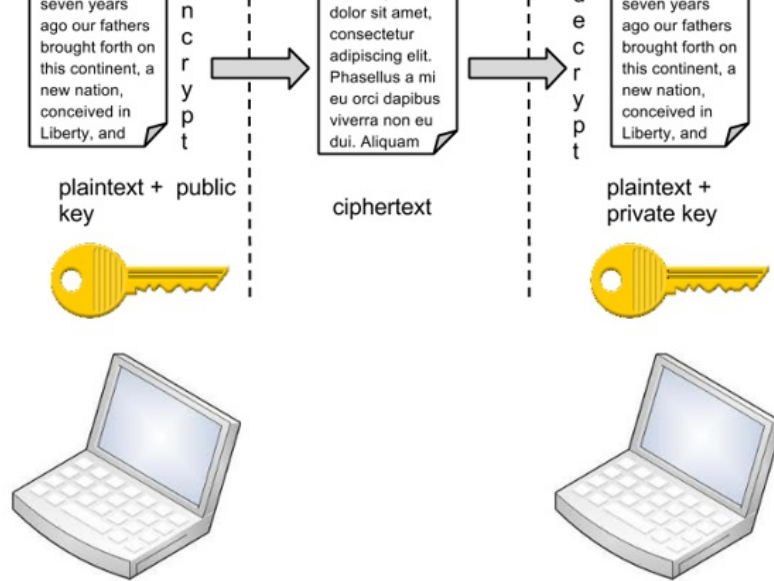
seven years ago our fathers brought forth on this continent, a new nation, conceived in Liberty, and

n
c
r
y
p
t

dolor sit amet, consectetur adipiscing elit. Phasellus a mi eu orci dapibus viverra non eu dui. Aliquam

e
c
r
y
p
t

seven years ago our fathers brought forth on this continent, a new nation, conceived in Liberty, and

plaintext + public key

ciphertext

plaintext + private key